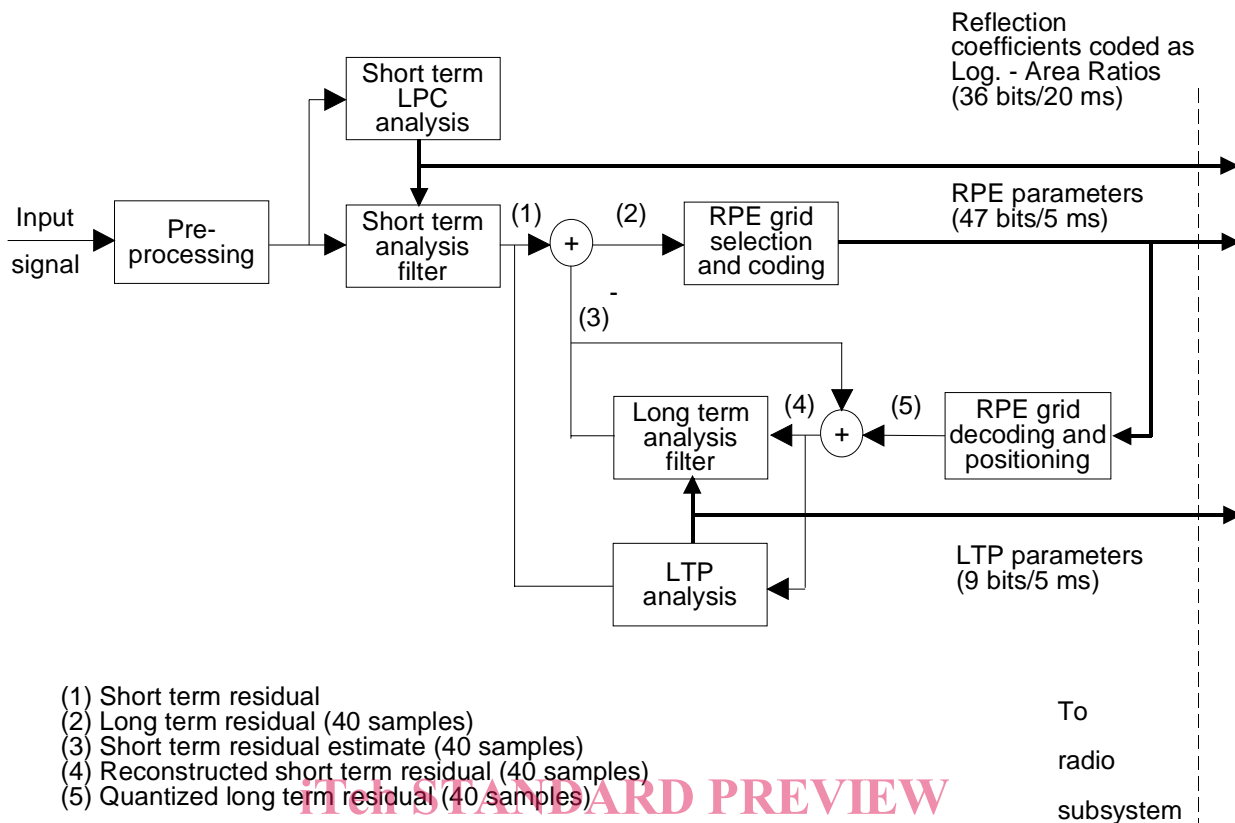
Reflection coefficients coded as Log. - Area Ratios (36 bits/20 ms)

Short term LPC analysis

Input signal

Pre-processing

Short term analysis filter

(1)

+

(2)

RPE grid selection and coding

RPE parameters (47 bits/5 ms)

-

(3)

Long term analysis filter

(4)

+

(5)

RPE grid decoding and positioning

LTP analysis

LTP parameters (9 bits/5 ms)

(1) Short term residual
(2) Long term residual (40 samples)
(3) Short term residual estimate (40 samples)
(4) Reconstructed short term residual (40 samples)
(5) Quantized long term residual (40 samples)

iTeh STANDARD PREVIEW

To radio subsystem